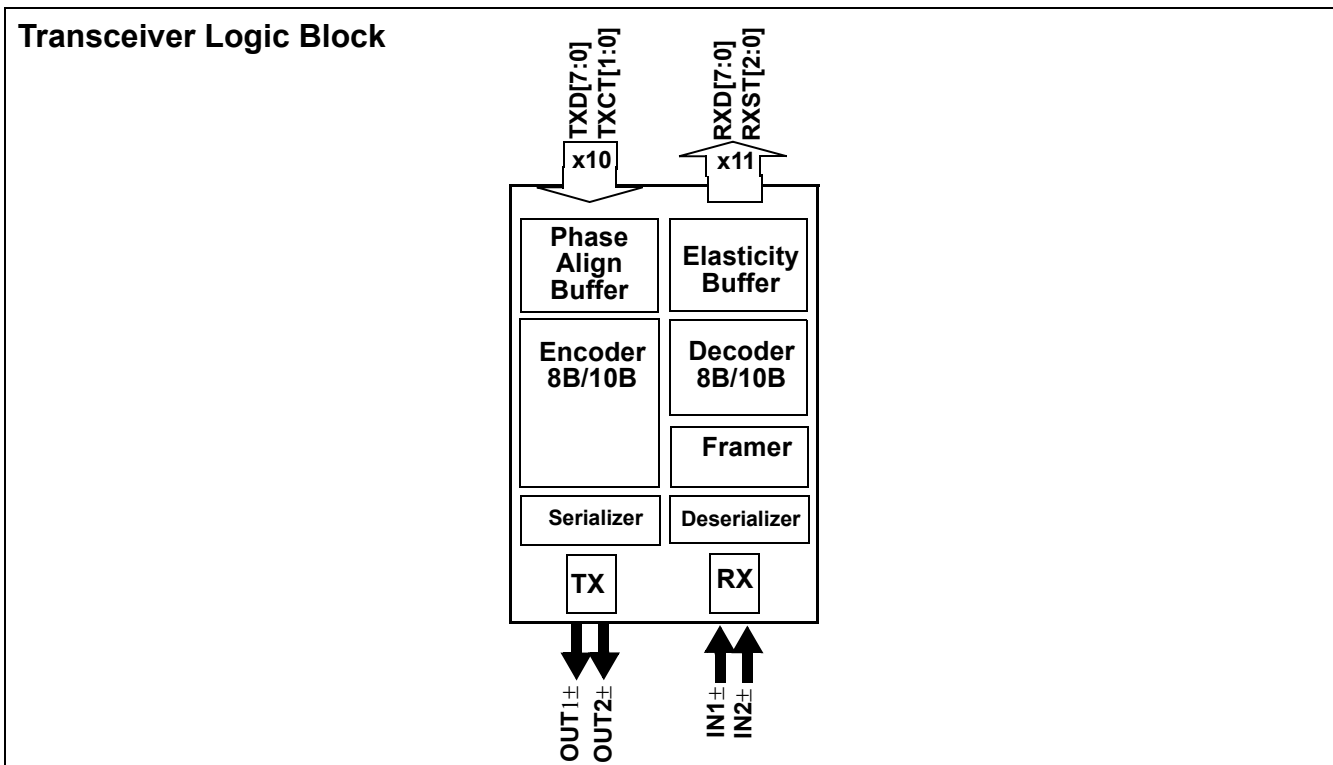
Transceiver Logic Block

TXD[7:0]
TXCT[1:0]
x10

RXD[7:0]
RXST[2:0]
x11

Phase Align Buffer

Elasticity Buffer

Encoder 8B/10B

Decoder 8B/10B

Framer

Serializer

Deserializer

TX

RX

OUT1±
OUT2±

IN1±
IN2±